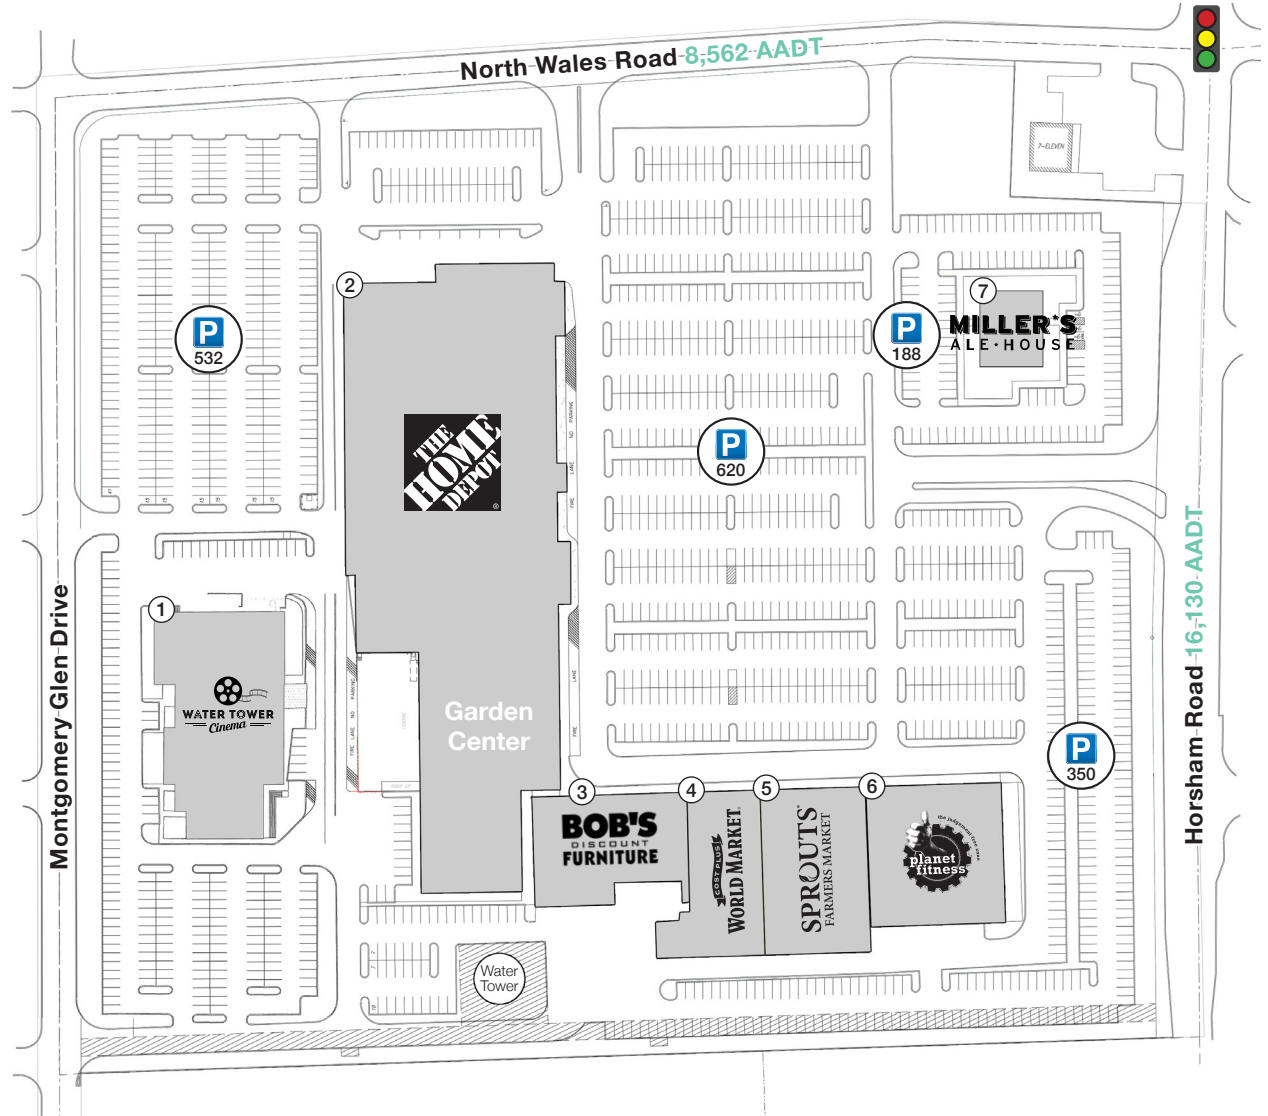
North Wales Road 8,562 AADT

7-ELEVEN

P 532

2

THE HOME DEPOT

P 620

7

P 188

MILLER'S ALE·HOUSE

1

WATER TOWER Cinema

Garden Center

P 350

3 BOB'S DISCOUNT FURNITURE

4 COST PLUS WORLD MARKET

5 SPROUTS FARMERS MARKET

6 planet fitness the judgement free zone

Water Tower

Montgomery Glen Drive

Horsham Road 16,130 AADT